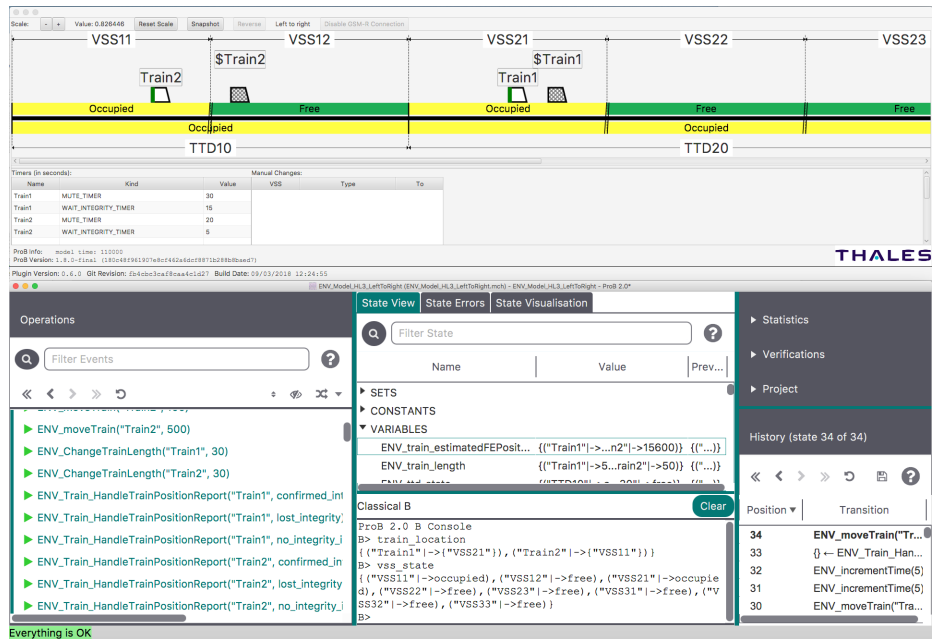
Scale: - + Value: 0.826446 Reset Scale Snapshot Reverse Left to right Disable GSM-R Connection

VSS11 VSS12 VSS21 VSS22 VSS23

Train2 $Train2 Train1 $Train1

Occupied Free Occupied Free Free

Occupied Occupied

TTD10 TTD20

Timers (in seconds):

| Name | Kind | Value |
|---|---|---|
| Train1 | MUTE_TIMER | 30 |
| Train1 | WAIT_INTEGRITY_TIMER | 15 |
| Train2 | MUTE_TIMER | 20 |
| Train2 | WAIT_INTEGRITY_TIMER | 5 |

Manual Changes:

| VSS | Type | To |
|---|---|---|

ProB Info: model time: 110000
ProB Version: 1.8.0-final (180c48f961907e8cf462a8dcf8871b298b8baed7)

THALES

Plugin Version: 0.6.0 Git Revision: fb4cbc3caf8caa4c1d27 Build Date: 09/03/2018 12:24:55

ENV_Model_HL3_LeftToRight (ENV_Model_HL3_LeftToRight.mch) - ENV_Model_HL3_LeftToRight - ProB 2.0*

Operations

Filter Events

ENV_moveTrain("Train2", 500)
ENV_ChangeTrainLength("Train1", 30)
ENV_ChangeTrainLength("Train2", 30)
ENV_Train_HandleTrainPositionReport("Train1", confirmed_in
ENV_Train_HandleTrainPositionReport("Train1", lost_integrity
ENV_Train_HandleTrainPositionReport("Train1", no_integrity_i
ENV_Train_HandleTrainPositionReport("Train2", confirmed_in
ENV_Train_HandleTrainPositionReport("Train2", lost_integrity
ENV_Train_HandleTrainPositionReport("Train2", no_integrity_i

State View State Errors State Visualisation

Filter State

| Name | Value | Prev... |
|---|---|---|
| SETS | | |
| CONSTANTS | | |
| VARIABLES | | |
| ENV_train_estimatedFEPosit... | {("Train1"\|->...n2"\|->15600)} | {("...)} |
| ENV_train_length | {("Train1"\|->5...rain2"\|->50)} | {("...)} |

Classical B Clear

ProB 2.0 B Console
B> train_location
{("Train1"|->{"VSS21"}),("Train2"|->{"VSS11"})}
B> vss_state
{("VSS11"|->occupied),("VSS12"|->free),("VSS21"|->occupied),("VSS22"|->free),("VSS23"|->free),("VSS31"|->free),("VSS32"|->free),("VSS33"|->free)}
B>

Statistics
Verifications
Project

History (state 34 of 34)

| Position | Transition |
|---|---|
| 34 | ENV_moveTrain("Tr... |
| 33 | {} ← ENV_Train_Han... |
| 32 | ENV_incrementTime(5) |
| 31 | ENV_incrementTime(5) |
| 30 | ENV_moveTrain("Tra... |

Everything is OK